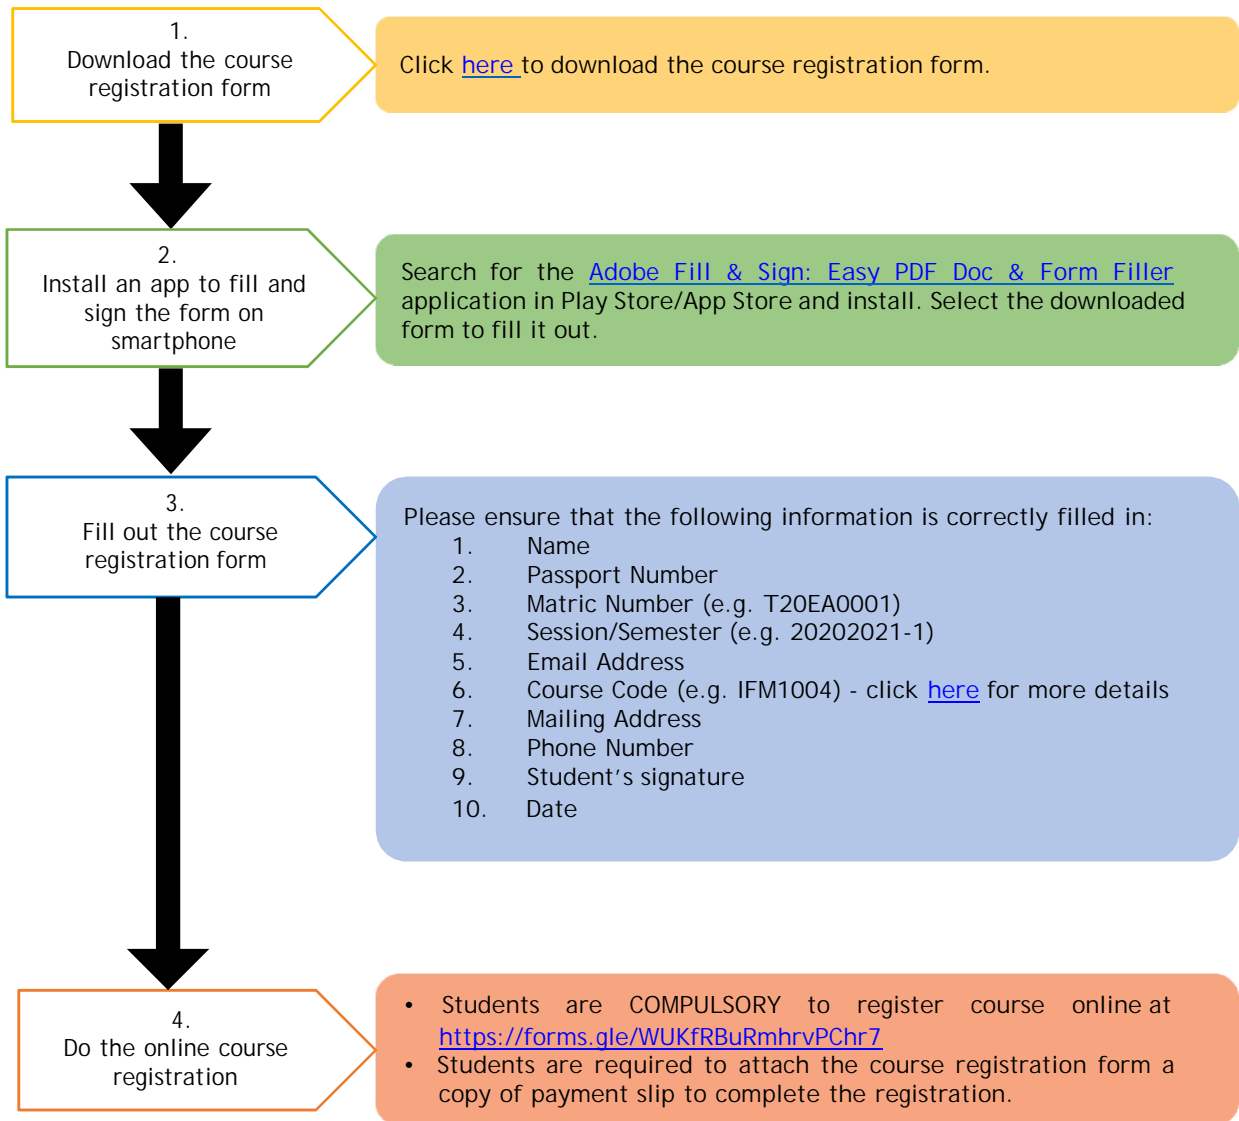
1.
Download the course registration form

Click here to download the course registration form.

2.
Install an app to fill and sign the form on smartphone

Search for the Adobe Fill & Sign: Easy PDF Doc & Form Filler application in Play Store/App Store and install. Select the downloaded form to fill it out.

3.
Fill out the course registration form

Please ensure that the following information is correctly filled in:
1. Name
2. Passport Number
3. Matric Number (e.g. T20EA0001)
4. Session/Semester (e.g. 20202021-1)
5. Email Address
6. Course Code (e.g. IFM1004) - click here for more details
7. Mailing Address
8. Phone Number
9. Student's signature
10. Date

4.
Do the online course registration

• Students are COMPULSORY to register course online at https://forms.gle/WUKfRBuRmhrvPChr7
• Students are required to attach the course registration form a copy of payment slip to complete the registration.